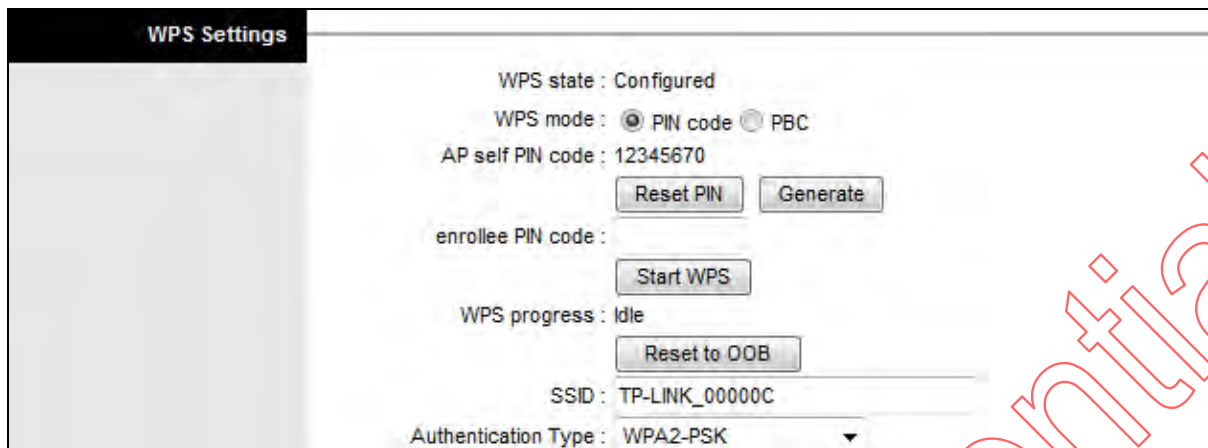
WPS Settings

WPS state : Configured

WPS mode : PIN code PBC

AP self PIN code : 12345670

Reset PIN Generate

enrollee PIN code :

Start WPS

WPS progress : Idle

Reset to OOB

SSID : TP-LINK_00000C

Authentication Type : WPA2-PSK

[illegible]